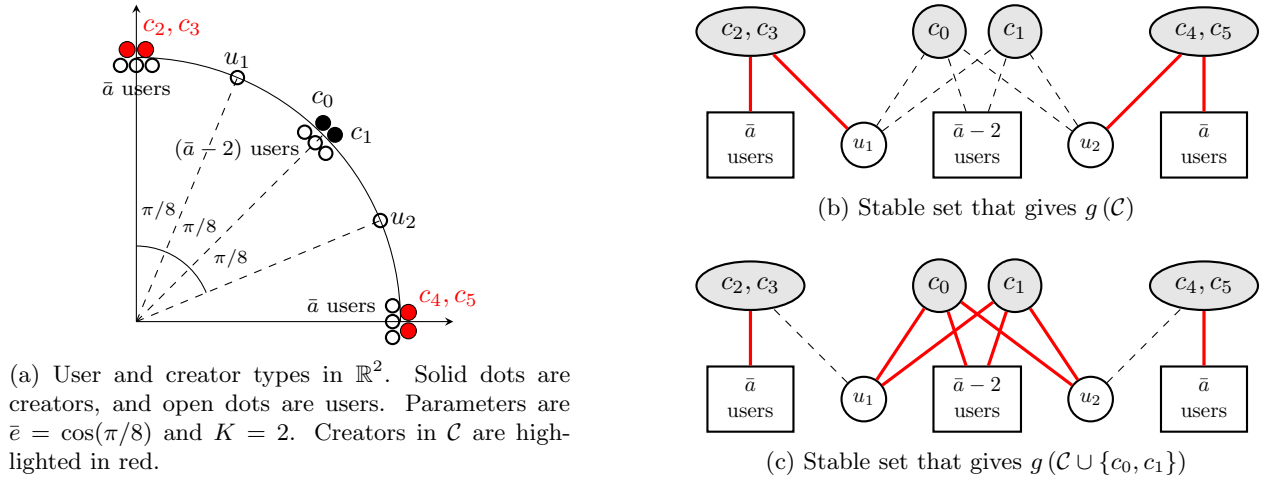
$c_2, c_3$

$\bar{a}$ users

$u_1$

$c_0$

$c_1$

$(\bar{a}-2)$ users

$\pi/8$

$\pi/8$

$\pi/8$

$u_2$

$\bar{a}$ users

$c_4, c_5$

(a) User and creator types in $\mathbb{R}^2$. Solid dots are creators, and open dots are users. Parameters are $\bar{e} = \cos(\pi/8)$ and $K = 2$. Creators in $\mathcal{C}$ are highlighted in red.

$c_2, c_3$

$c_0$

$c_1$

$c_4, c_5$

$\bar{a}$ users

$u_1$

$\bar{a}-2$ users

$u_2$

$\bar{a}$ users

(b) Stable set that gives $g(\mathcal{C})$

$c_2, c_3$

$c_0$

$c_1$

$c_4, c_5$

$\bar{a}$ users

$u_1$

$\bar{a}-2$ users

$u_2$

$\bar{a}$ users

(c) Stable set that gives $g(\mathcal{C} \cup \{c_0, c_1\})$